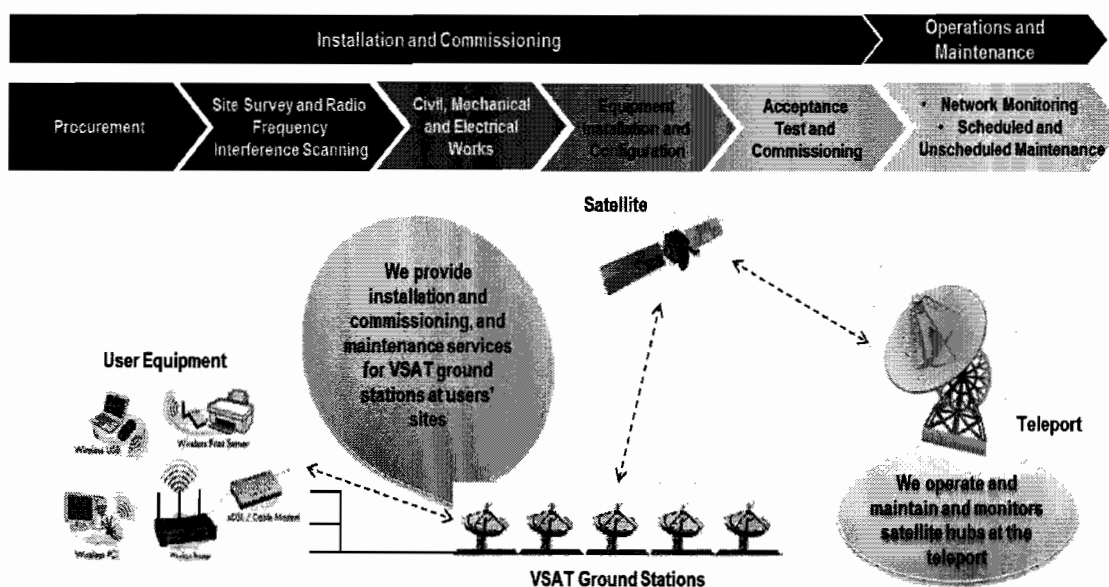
Installation and Commissioning

Operations and Maintenance

Procurement

Site Survey and Radio Frequency Interference Scanning

Civil, Mechanical and Electrical Works

Equipment Installation and Configuration

Acceptance Test and Commissioning

• Network Monitoring
• Scheduled and Unscheduled Maintenance

Satellite

We provide installation and commissioning, and maintenance services for VSAT ground stations at users' sites

User Equipment

Wireless USB

Wireless Print Server

Wireless PC

Wireless Router

xDSL / Cable Modem

Teleport

We operate and maintain and monitors satellite hubs at the teleport

VSAT Ground Stations